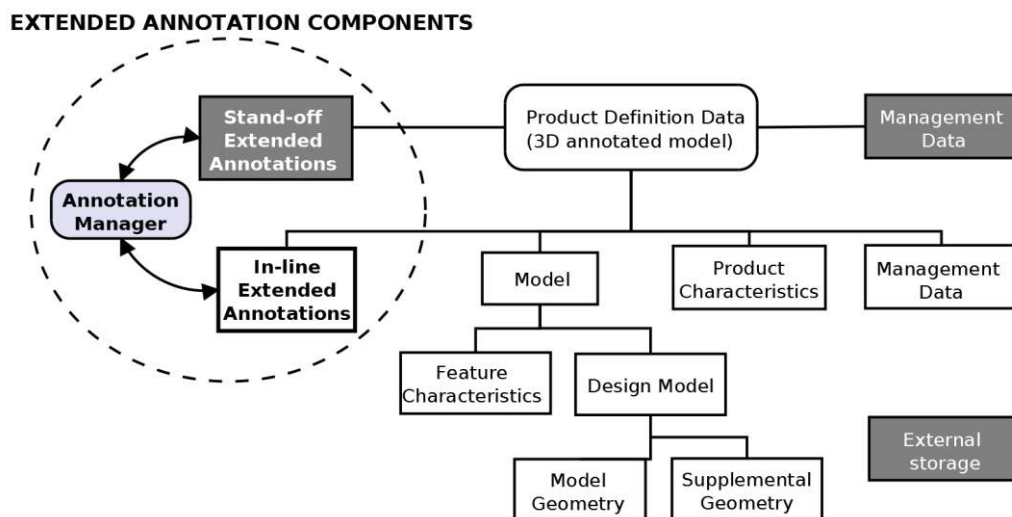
EXTENDED ANNOTATION COMPONENTS

Stand-off Extended Annotations

Annotation Manager

In-line Extended Annotations

Product Definition Data (3D annotated model)

Management Data

Model

Product Characteristics

Management Data

Feature Characteristics

Design Model

External storage

Model Geometry

Supplemental Geometry